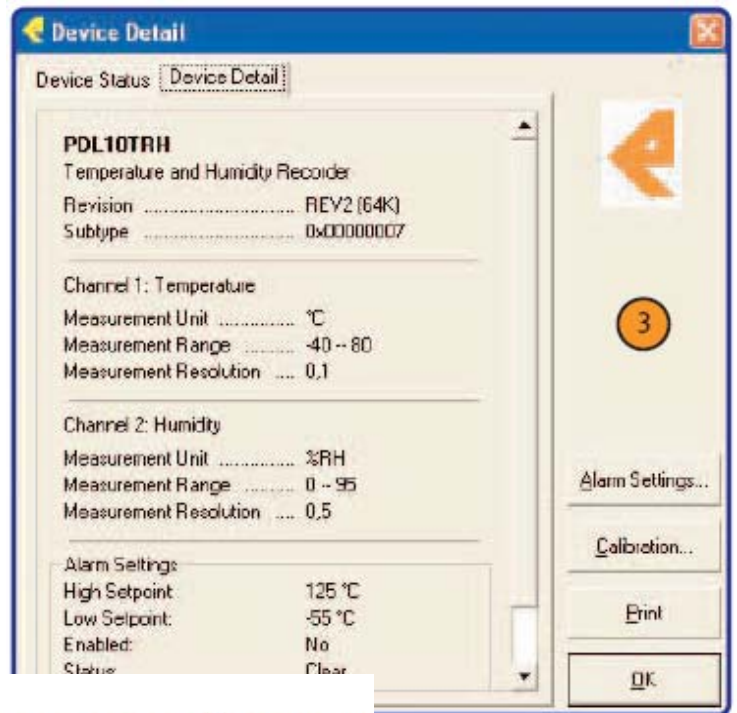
Device Detail

Device Status | Device Detail

PDL10TRH
Temperature and Humidity Recorder
Revision .......................... REV2 (64K)
Subtype .......................... 0x00000007

Channel 1: Temperature
Measurement Unit ............ °C
Measurement Range ........ -40 -- 80
Measurement Resolution .... 0,1

Channel 2: Humidity
Measurement Unit ............ %RH
Measurement Range ........ 0 -- 95
Measurement Resolution .... 0,5

Alarm Settings
High Setpoint 125 °C
Low Setpoint: -55 °C
Enabled: No
Status: Clear

3

Alarm Settings...
Calibration...
Print
OK